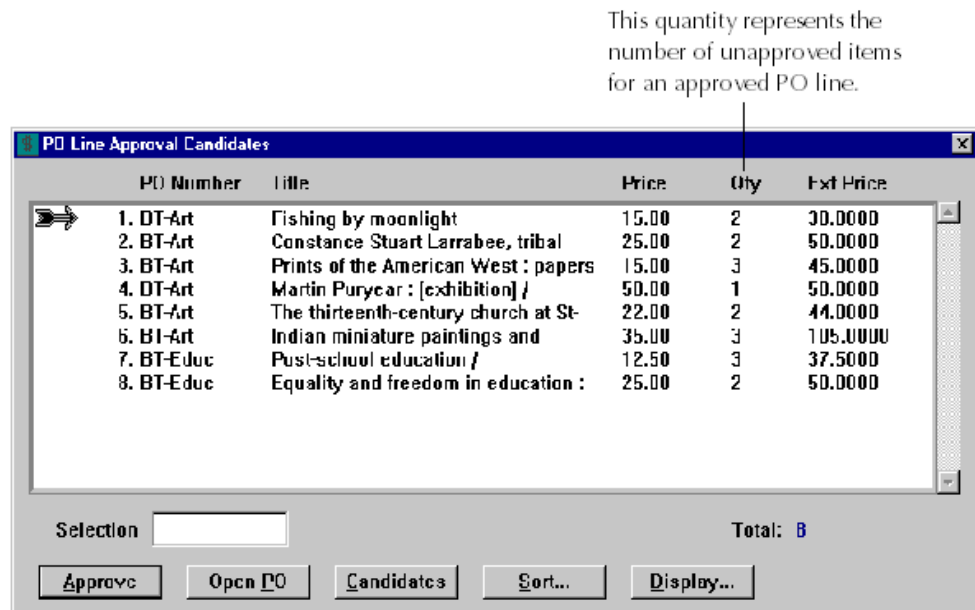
This quantity represents the number of unapproved items for an approved PO line.

PO Line Approval Candidates

| | PO Number | Title | Price | Qty | Ext Price |
|---|---|---|---|---|---|
| | 1. DT-Art | Fishing by moonlight | 15.00 | 2 | 30.0000 |
| | 2. BT-Art | Constance Stuart Larrabee, tribal | 25.00 | 2 | 50.0000 |
| | 3. BT-Art | Prints of the American West : papers | 15.00 | 3 | 45.0000 |
| | 4. DT-Art | Martin Puryear : [exhibition] / | 50.00 | 1 | 50.0000 |
| | 5. BT-Art | The thirteenth-century church at St- | 22.00 | 2 | 44.0000 |
| | 6. BT-Art | Indian miniature paintings and | 35.00 | 3 | 105.0000 |
| | 7. BT-Educ | Post-school education / | 12.50 | 3 | 37.5000 |
| | 8. BT-Educ | Equality and freedom in education : | 25.00 | 2 | 50.0000 |

Selection

Total: 8

Approve Open PO Candidates Sort... Display...